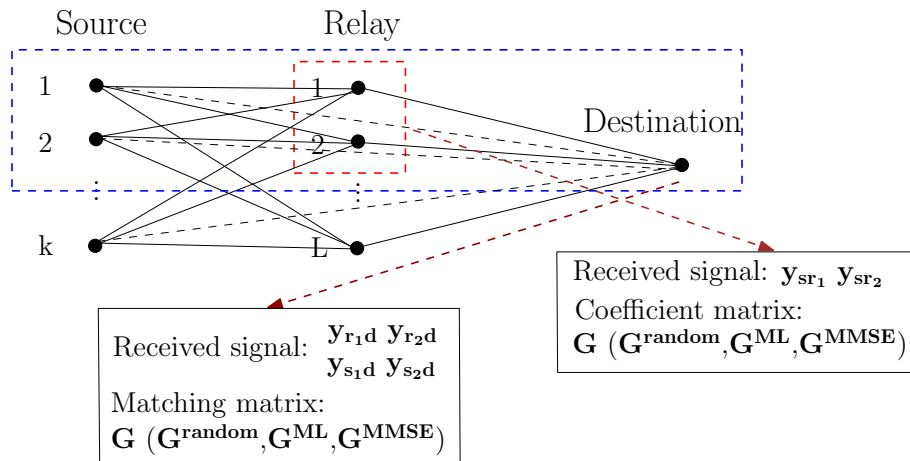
Source

Relay

1

2

⋮

k

1

2

⋮

L

Destination

Received signal: $\mathbf{y_{sr_1}}$ $\mathbf{y_{sr_2}}$

Coefficient matrix:

$\mathbf{G}$ ($\mathbf{G^{random}}$,$\mathbf{G^{ML}}$,$\mathbf{G^{MMSE}}$)

Received signal: $\mathbf{y_{r_1d}}$ $\mathbf{y_{r_2d}}$ $\mathbf{y_{s_1d}}$ $\mathbf{y_{s_2d}}$

Matching matrix:

$\mathbf{G}$ ($\mathbf{G^{random}}$,$\mathbf{G^{ML}}$,$\mathbf{G^{MMSE}}$)